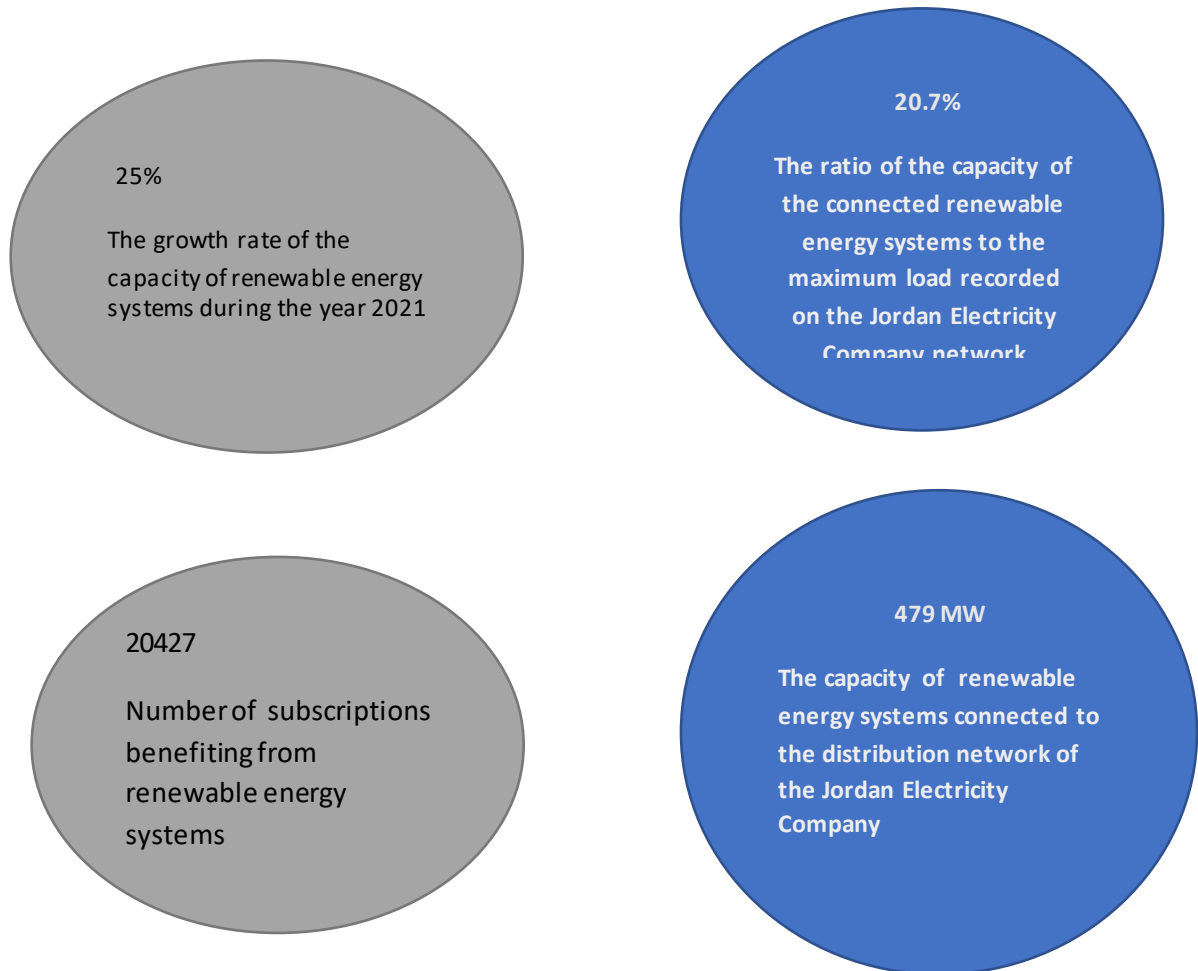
25%

The growth rate of the capacity of renewable energy systems during the year 2021

20.7%

The ratio of the capacity of the connected renewable energy systems to the maximum load recorded on the Jordan Electricity Company network

20427

Number of subscriptions benefiting from renewable energy systems

479 MW

The capacity of renewable energy systems connected to the distribution network of the Jordan Electricity Company